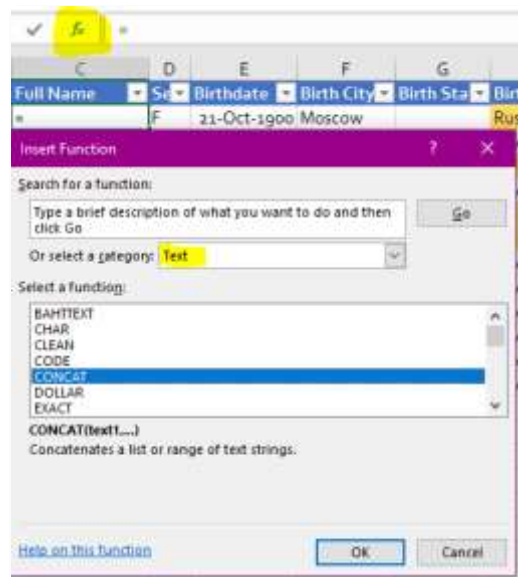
✓ $f_x$ =

| C | D | E | F | G | |
|---|---|---|---|---|---|
| Full Name | Se | Birthdate | Birth City | Birth Sta | Bir |
| = | F | 21-Oct-1900 | Moscow | | Rus |

Insert Function ? ×

Search for a function:

Type a brief description of what you want to do and then click Go

Go

Or select a category: Text

Select a function:

BAHTTEXT
CHAR
CLEAN
CODE
CONCAT
DOLLAR
EXACT

CONCAT(text1,...)
Concatenates a list or range of text strings.

Help on this function

OK

Cancel